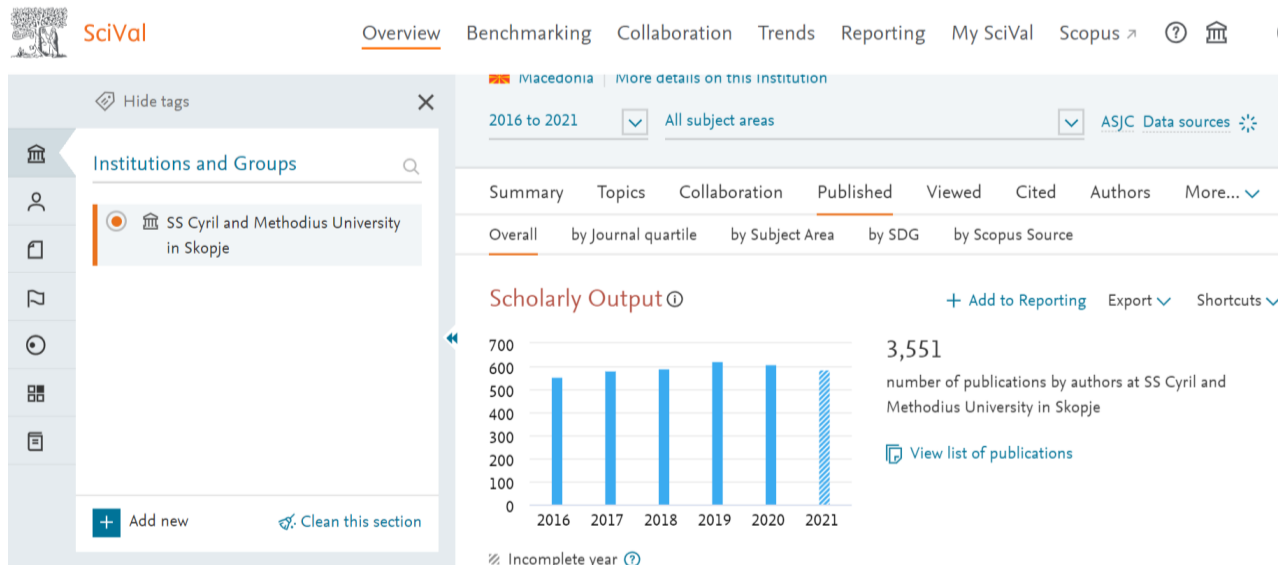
SciVal

Overview Benchmarking Collaboration Trends Reporting My SciVal Scopus ↗

Hide tags

Institutions and Groups

SS Cyril and Methodius University in Skopje

Add new

Clean this section

Macedonia | More details on this institution

2016 to 2021

All subject areas

ASJC Data sources

Summary Topics Collaboration Published Viewed Cited Authors More...

Overall by Journal quartile by Subject Area by SDG by Scopus Source

Scholarly Output

Add to Reporting Export Shortcuts

700
600
500
400
300
200
100
0

2016 2017 2018 2019 2020 2021

3,551

number of publications by authors at SS Cyril and Methodius University in Skopje

View list of publications

Incomplete year